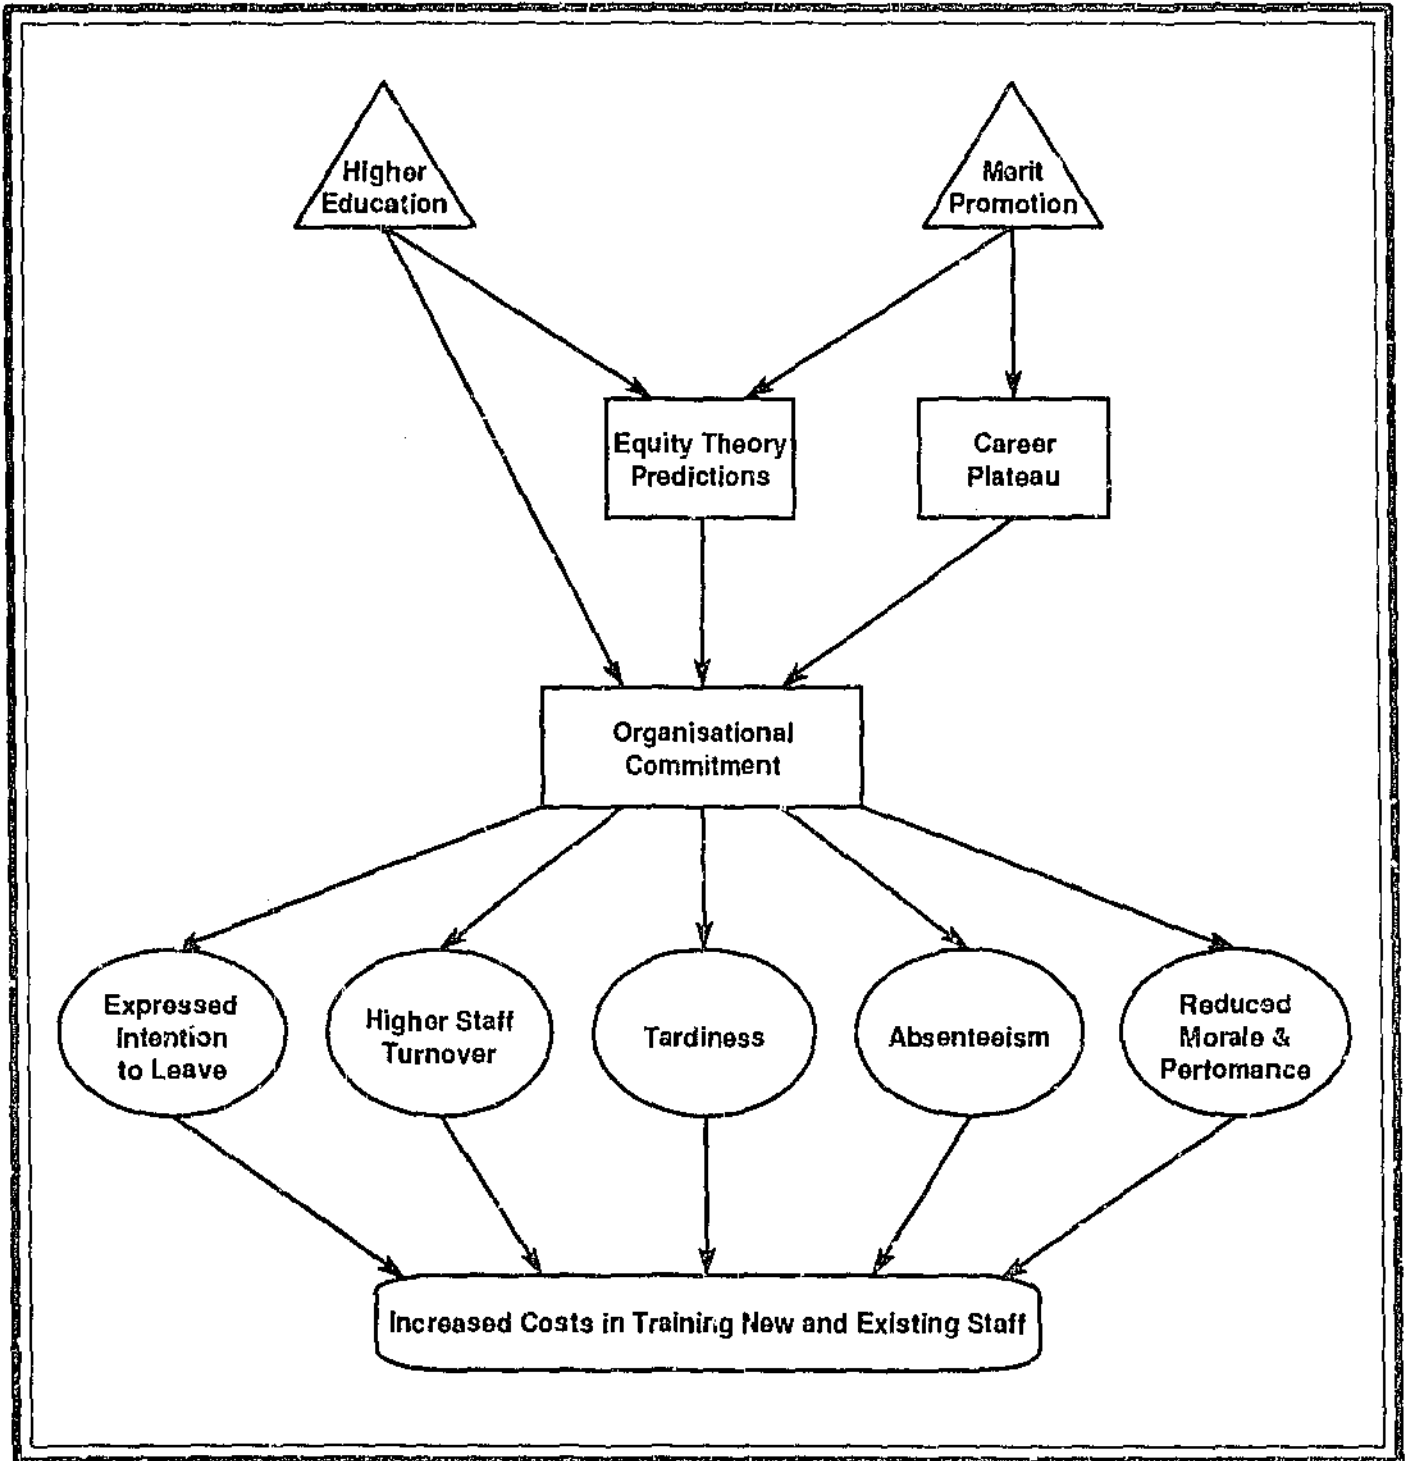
Higher Education

Merit Promotion

Equity Theory Predictions

Career Plateau

Organisational Commitment

Expressed Intention to Leave

Higher Staff Turnover

Tardiness

Absenteeism

Reduced Morale & Pertomance

Increased Costs in Training New and Existing Staff